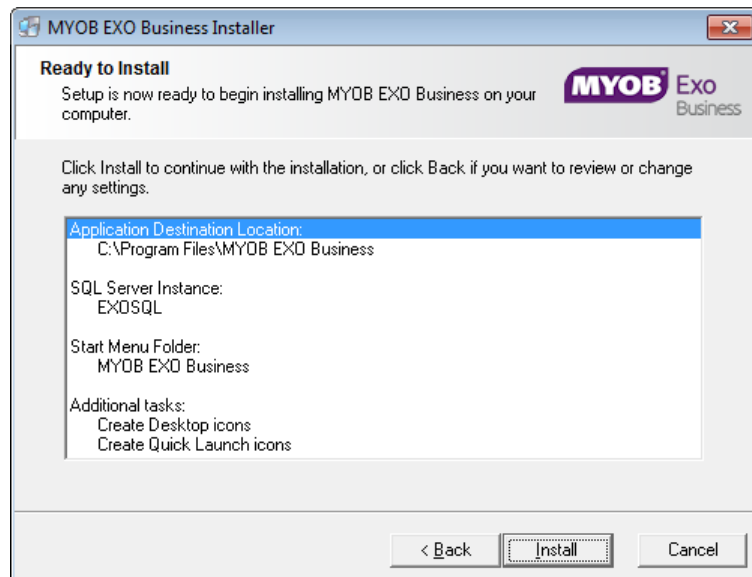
MYOB EXO Business Installer

Ready to Install
Setup is now ready to begin installing MYOB EXO Business on your computer.

MYOB Exo Business

Click Install to continue with the installation, or click Back if you want to review or change any settings.

Application Destination Location:
C:\Program Files\MYOB EXO Business

SQL Server Instance:
EXOSQL

Start Menu Folder:
MYOB EXO Business

Additional tasks:
Create Desktop icons
Create Quick Launch icons

< Back
Install
Cancel